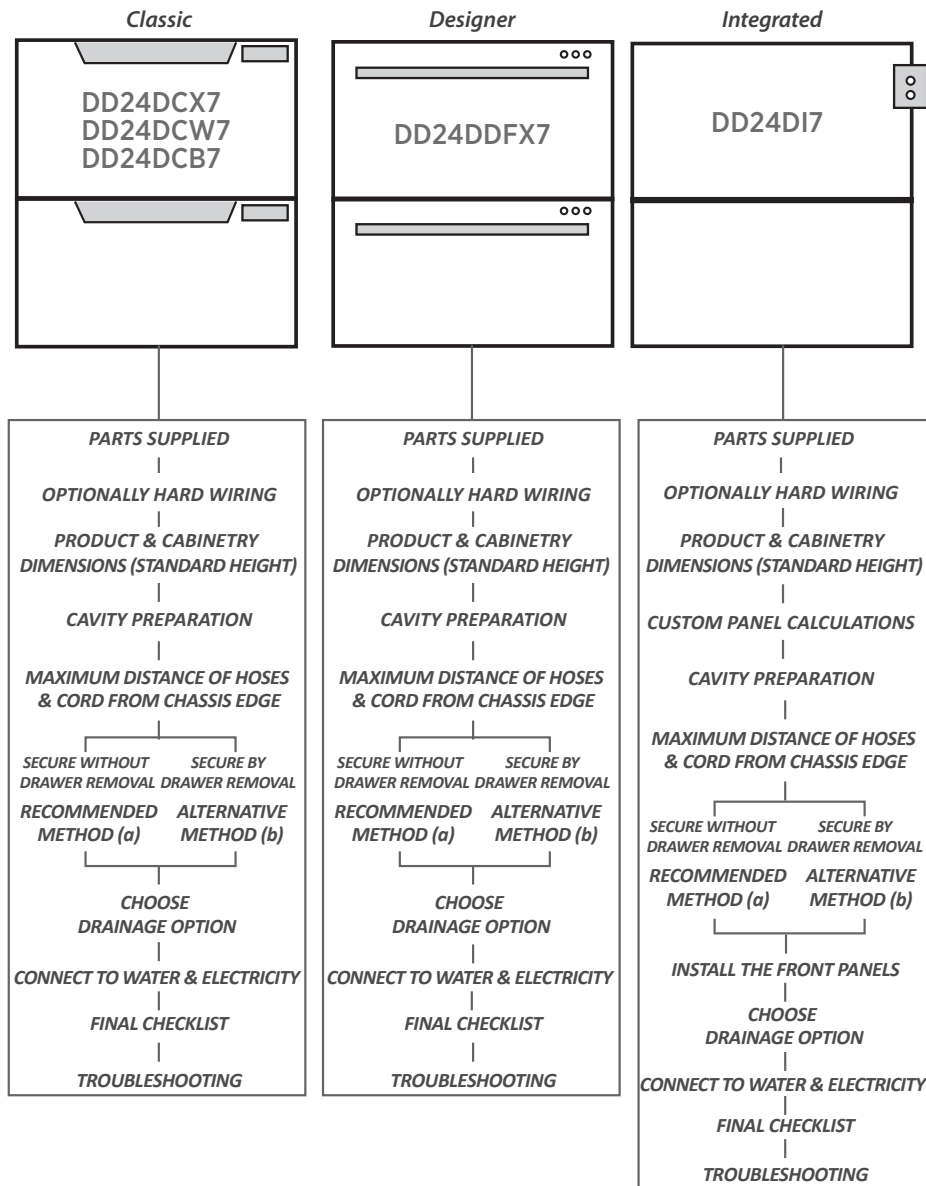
Classic

DD24DCX7
DD24DCW7
DD24DCB7

PARTS SUPPLIED

OPTIONALLY HARD WIRING

PRODUCT & CABINETRY DIMENSIONS (STANDARD HEIGHT)

CAVITY PREPARATION

MAXIMUM DISTANCE OF HOSES & CORD FROM CHASSIS EDGE

SECURE WITHOUT DRAWER REMOVAL

SECURE BY DRAWER REMOVAL

RECOMMENDED METHOD (a)

ALTERNATIVE METHOD (b)

CHOOSE DRAINAGE OPTION

CONNECT TO WATER & ELECTRICITY

FINAL CHECKLIST

TROUBLESHOOTING

Designer

DD24DDFX7

PARTS SUPPLIED

OPTIONALLY HARD WIRING

PRODUCT & CABINETRY DIMENSIONS (STANDARD HEIGHT)

CAVITY PREPARATION

MAXIMUM DISTANCE OF HOSES & CORD FROM CHASSIS EDGE

SECURE WITHOUT DRAWER REMOVAL

SECURE BY DRAWER REMOVAL

RECOMMENDED METHOD (a)

ALTERNATIVE METHOD (b)

CHOOSE DRAINAGE OPTION

CONNECT TO WATER & ELECTRICITY

FINAL CHECKLIST

TROUBLESHOOTING

Integrated

DD24DI7

PARTS SUPPLIED

OPTIONALLY HARD WIRING

PRODUCT & CABINETRY DIMENSIONS (STANDARD HEIGHT)

CUSTOM PANEL CALCULATIONS

CAVITY PREPARATION

MAXIMUM DISTANCE OF HOSES & CORD FROM CHASSIS EDGE

SECURE WITHOUT DRAWER REMOVAL

SECURE BY DRAWER REMOVAL

RECOMMENDED METHOD (a)

ALTERNATIVE METHOD (b)

INSTALL THE FRONT PANELS

CHOOSE DRAINAGE OPTION

CONNECT TO WATER & ELECTRICITY

FINAL CHECKLIST

TROUBLESHOOTING